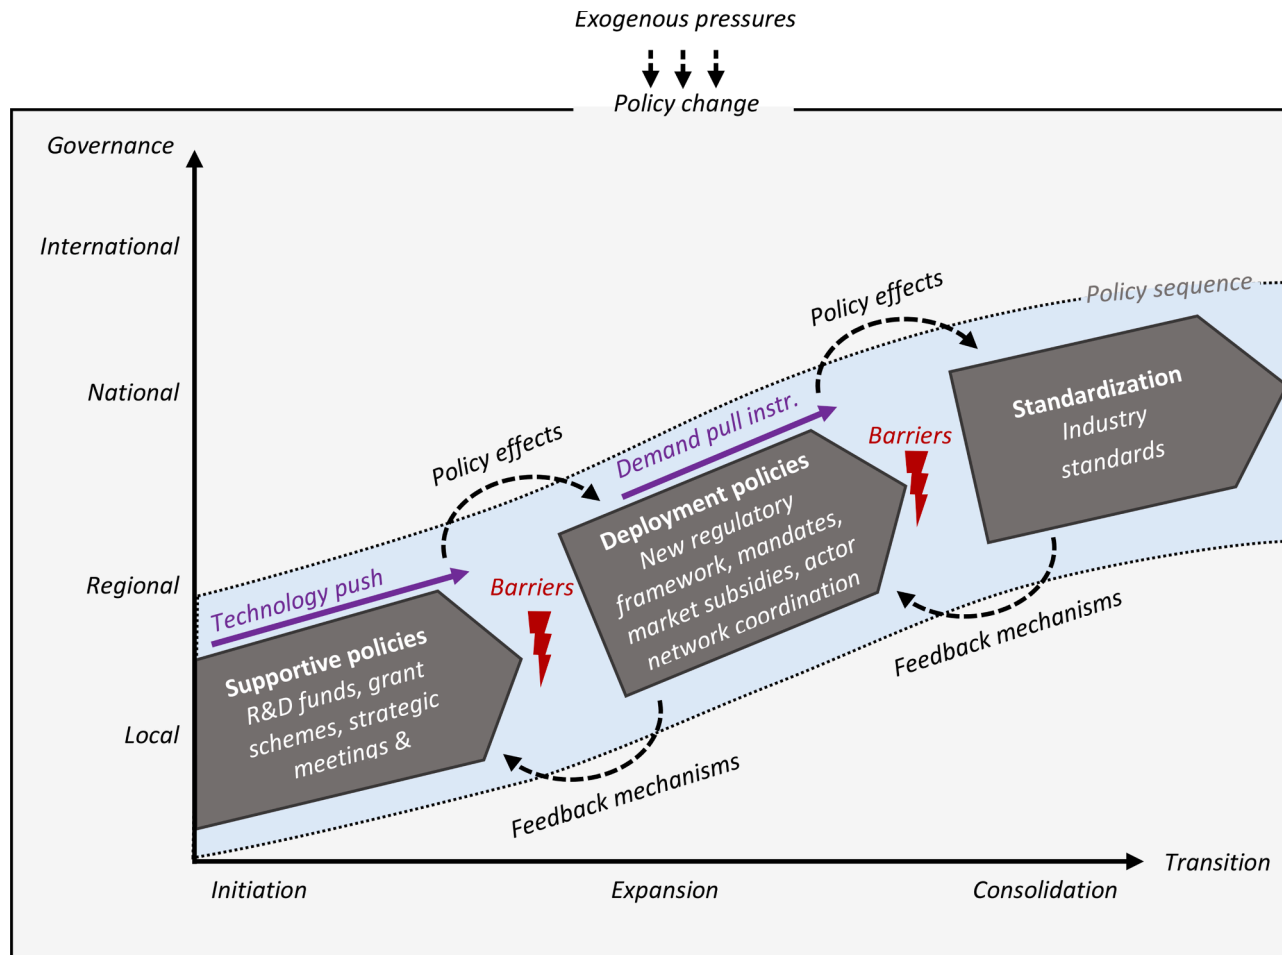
Exogenous pressures

Policy change

Governance

International

National

Regional

Local

Policy sequence

Policy effects

Policy effects

Technology push

Demand pull instr.

Barriers

Barriers

Supportive policies
R&D funds, grant schemes, strategic meetings &

Deployment policies
New regulatory framework, mandates, market subsidies, actor network coordination

Standardization
Industry standards

Feedback mechanisms

Feedback mechanisms

Transition

Initiation

Expansion

Consolidation